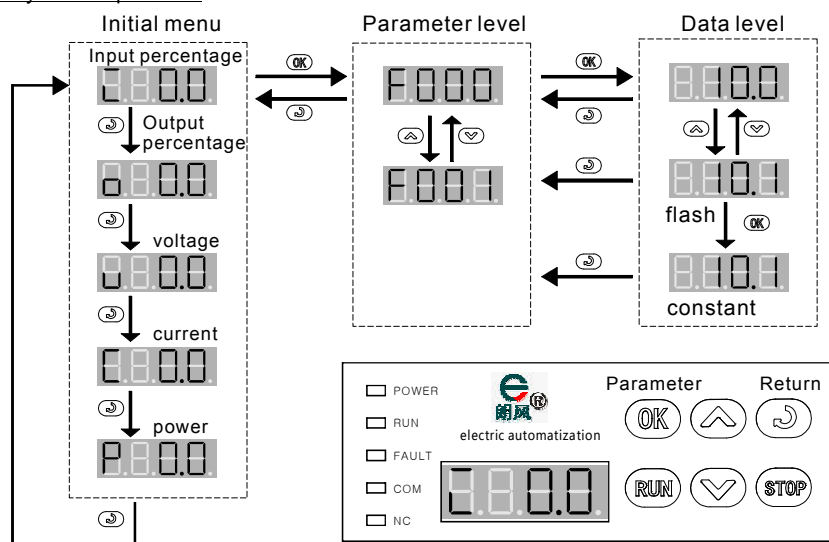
Initial menu

Input percentage

L 0.0

Output percentage

o 0.0

voltage

u 0.0

current

C 0.0

power

P 0.0

Parameter level

OK

F000

F001

Data level

OK

10.0

10.1

flash

OK

10.1

constant

POWER

RUN

FAULT

COM

NC

闸风

electric automatization

L 0.0

Parameter

Return

OK

RUN

STOP